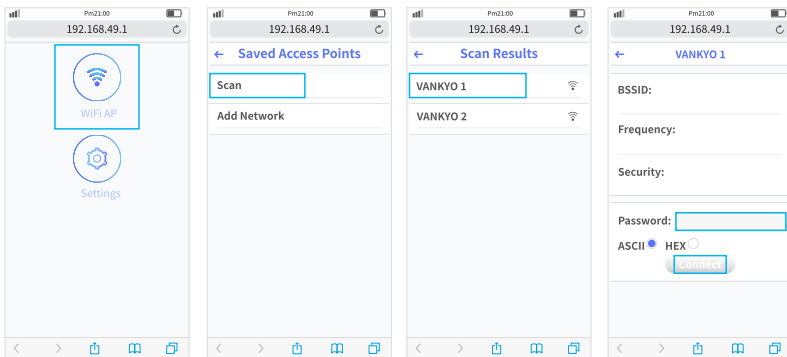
Pm21:00
192.168.49.1
WiFi AP
Settings

Pm21:00
192.168.49.1
← Saved Access Points
Scan
Add Network

Pm21:00
192.168.49.1
← Scan Results
VANKYO 1
VANKYO 2

Pm21:00
192.168.49.1
← VANKYO 1
BSSID:
Frequency:
Security:
Password:
ASCII HEX
Connect